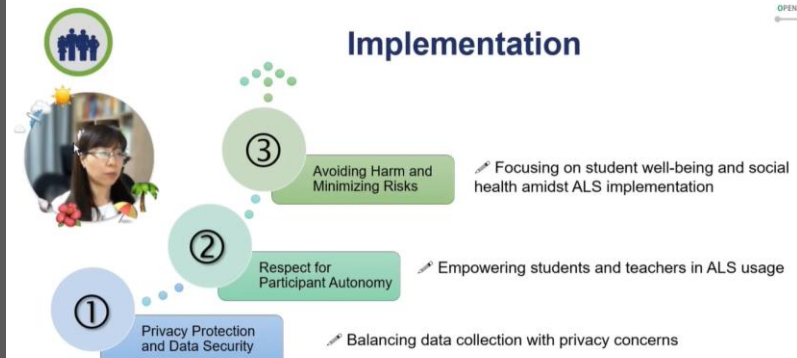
OPEN

Implementation

③ Avoiding Harm and Minimizing Risks

Focusing on student well-being and social health amidst ALS implementation

② Respect for Participant Autonomy

Empowering students and teachers in ALS usage

① Privacy Protection and Data Security

Balancing data collection with privacy concerns